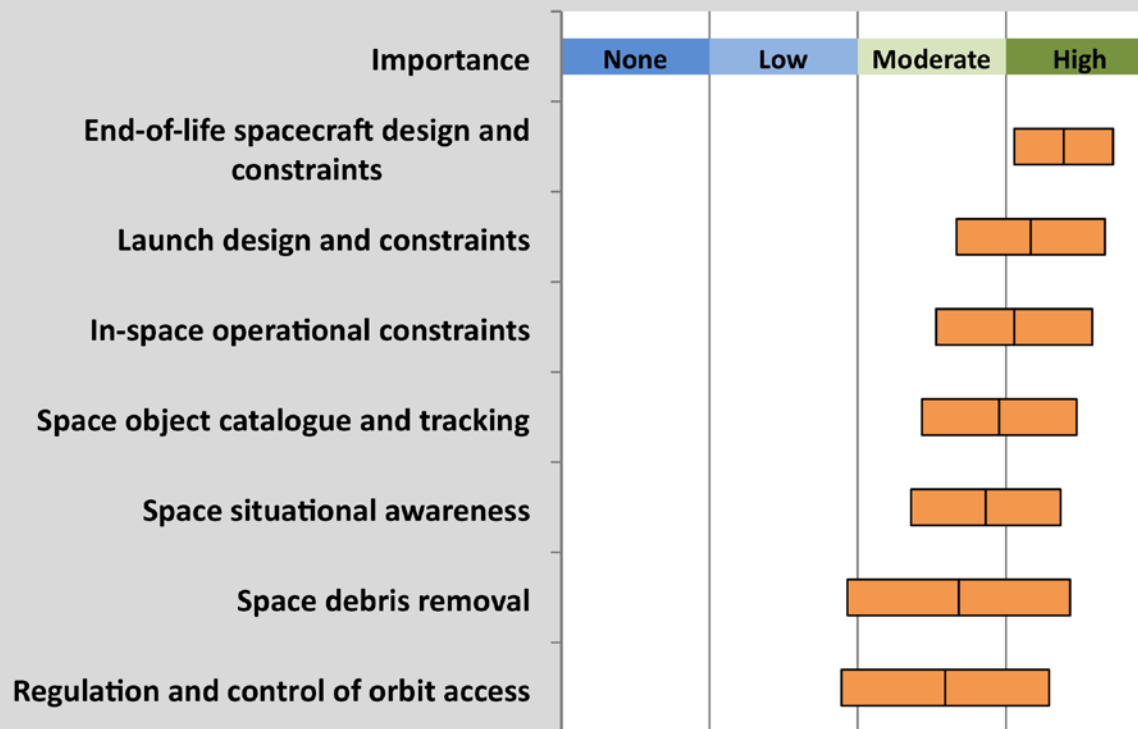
Importance

| None | Low | Moderate | High |
|---|---|---|---|

End-of-life spacecraft design and constraints

Launch design and constraints

In-space operational constraints

Space object catalogue and tracking

Space situational awareness

Space debris removal

Regulation and control of orbit access